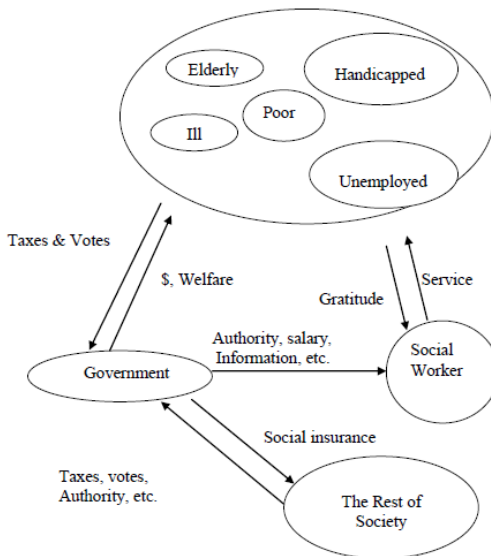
Elderly

Handicapped

Poor

Ill

Unemployed

Taxes & Votes

$, Welfare

Gratitude

Service

Authority, salary, Information, etc.

Government

Social Worker

Social insurance

Taxes, votes, Authority, etc.

The Rest of Society